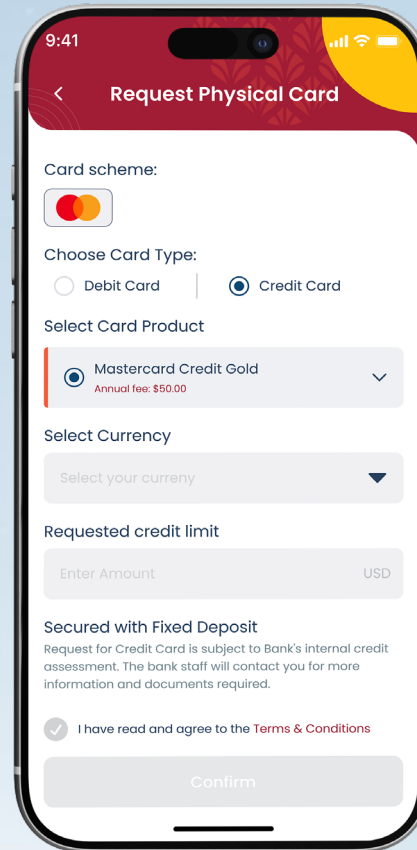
9:41

Request Physical Card

Card scheme:

Choose Card Type:

Debit Card

Credit Card

Select Card Product

Mastercard Credit Gold
Annual fee: $50.00

Select Currency

Select your curreny

Requested credit limit

Enter Amount

USD

Secured with Fixed Deposit

Request for Credit Card is subject to Bank's internal credit assessment. The bank staff will contact you for more information and documents required.

I have read and agree to the Terms & Conditions

Confirm